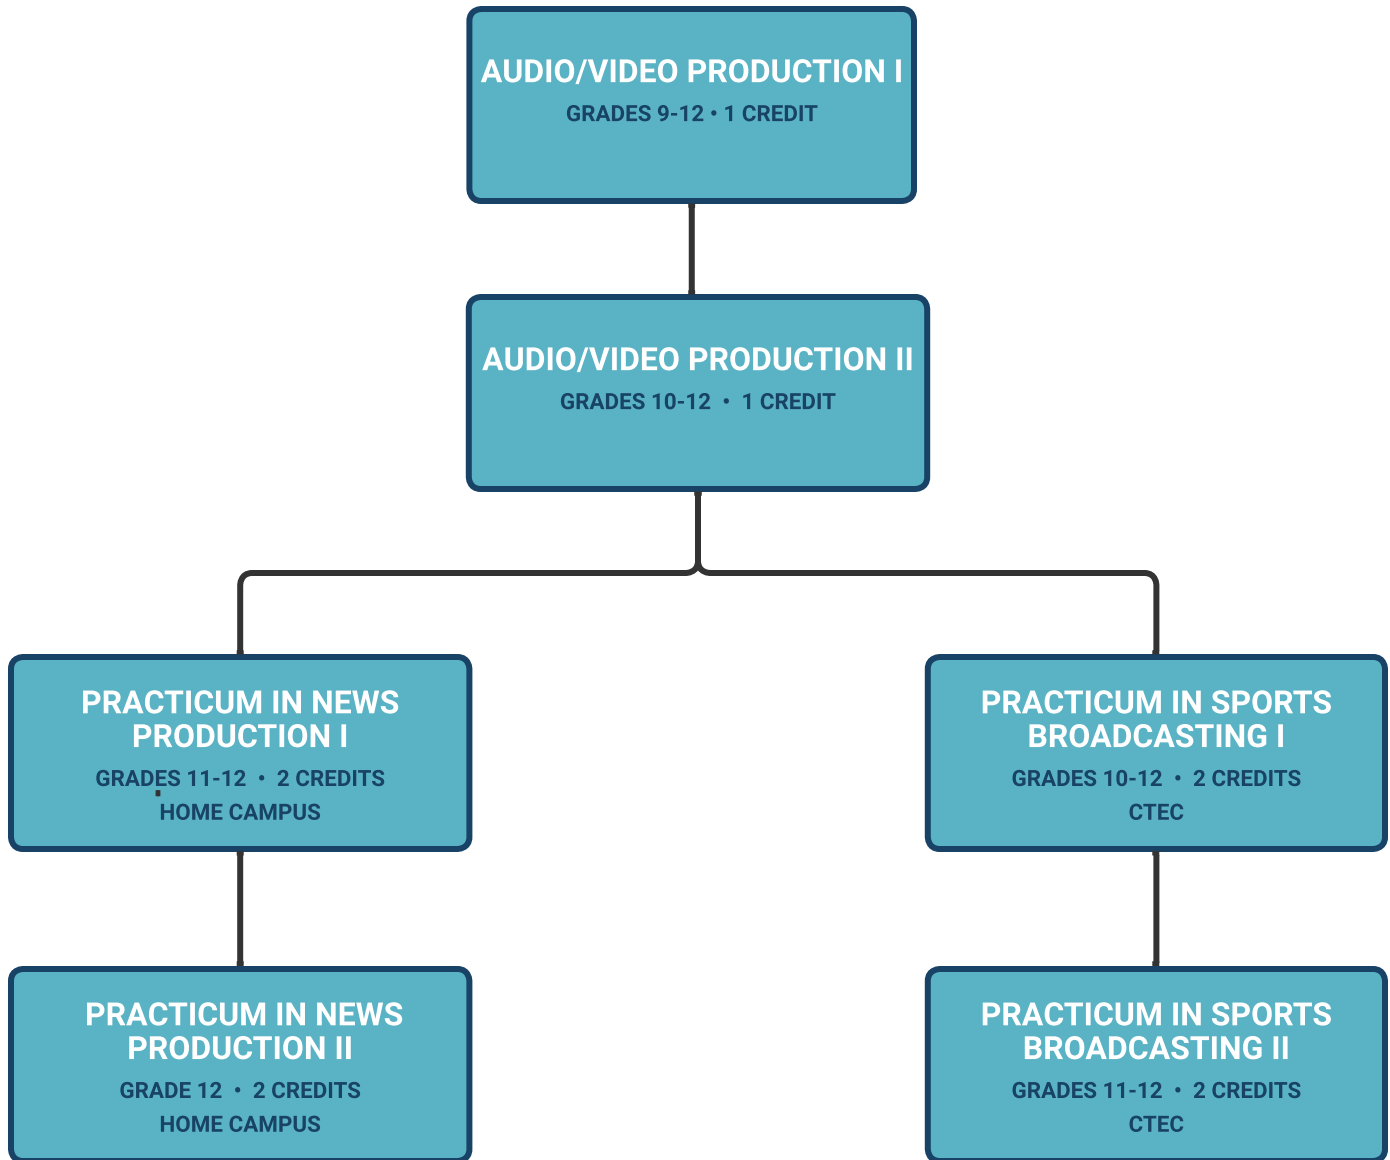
AUDIO/VIDEO PRODUCTION I
GRADES 9-12 • 1 CREDIT

AUDIO/VIDEO PRODUCTION II
GRADES 10-12 • 1 CREDIT

PRACTICUM IN NEWS PRODUCTION I
GRADES 11-12 • 2 CREDITS
HOME CAMPUS

PRACTICUM IN SPORTS BROADCASTING I
GRADES 10-12 • 2 CREDITS
CTEC

PRACTICUM IN NEWS PRODUCTION II
GRADE 12 • 2 CREDITS
HOME CAMPUS

PRACTICUM IN SPORTS BROADCASTING II
GRADES 11-12 • 2 CREDITS
CTEC